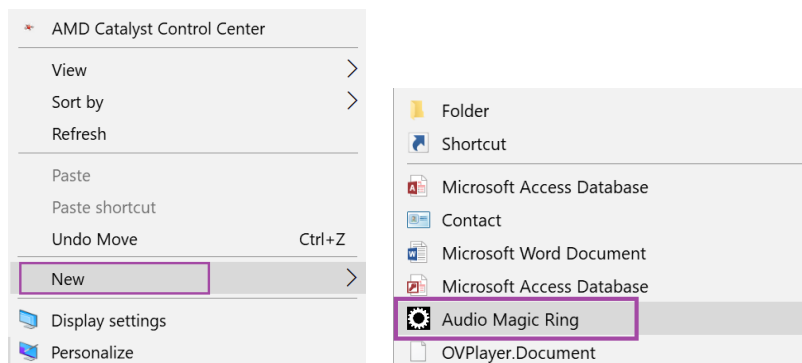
AMD Catalyst Control Center

View
Sort by
Refresh

Paste
Paste shortcut
Undo Move Ctrl+Z

New

Display settings
Personalize

Folder
Shortcut
Microsoft Access Database
Contact
Microsoft Word Document
Microsoft Access Database
Audio Magic Ring
OVPlayer.Document